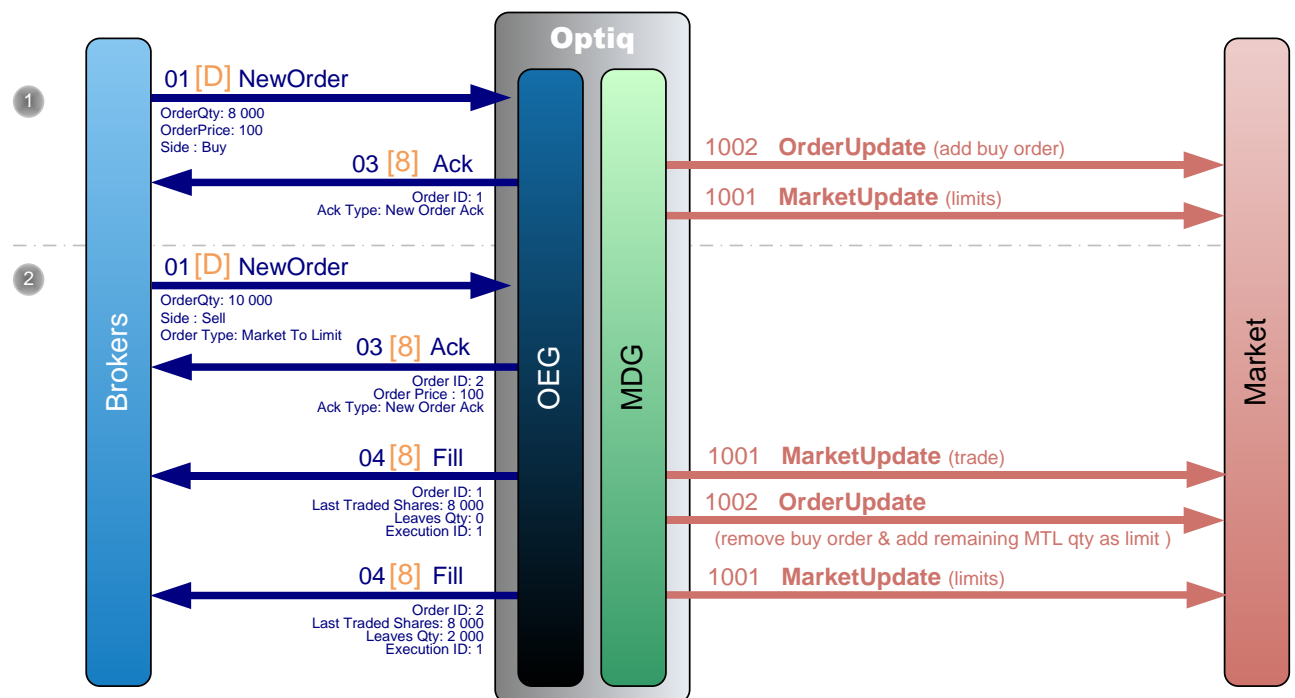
Optiq

1

01 [D] NewOrder
OrderQty: 8 000
OrderPrice: 100
Side : Buy

03 [8] Ack
Order ID: 1
Ack Type: New Order Ack

1002 OrderUpdate (add buy order)

1001 MarketUpdate (limits)

2

01 [D] NewOrder
OrderQty: 10 000
Side : Sell
Order Type: Market To Limit

03 [8] Ack
Order ID: 2
Order Price : 100
Ack Type: New Order Ack

Brokers

OEG

MDG

Market

04 [8] Fill
Order ID: 1
Last Traded Shares: 8 000
Leaves Qty: 0
Execution ID: 1

1001 MarketUpdate (trade)

1002 OrderUpdate
(remove buy order & add remaining MTL qty as limit )

04 [8] Fill
Order ID: 2
Last Traded Shares: 8 000
Leaves Qty: 2 000
Execution ID: 1

1001 MarketUpdate (limits)